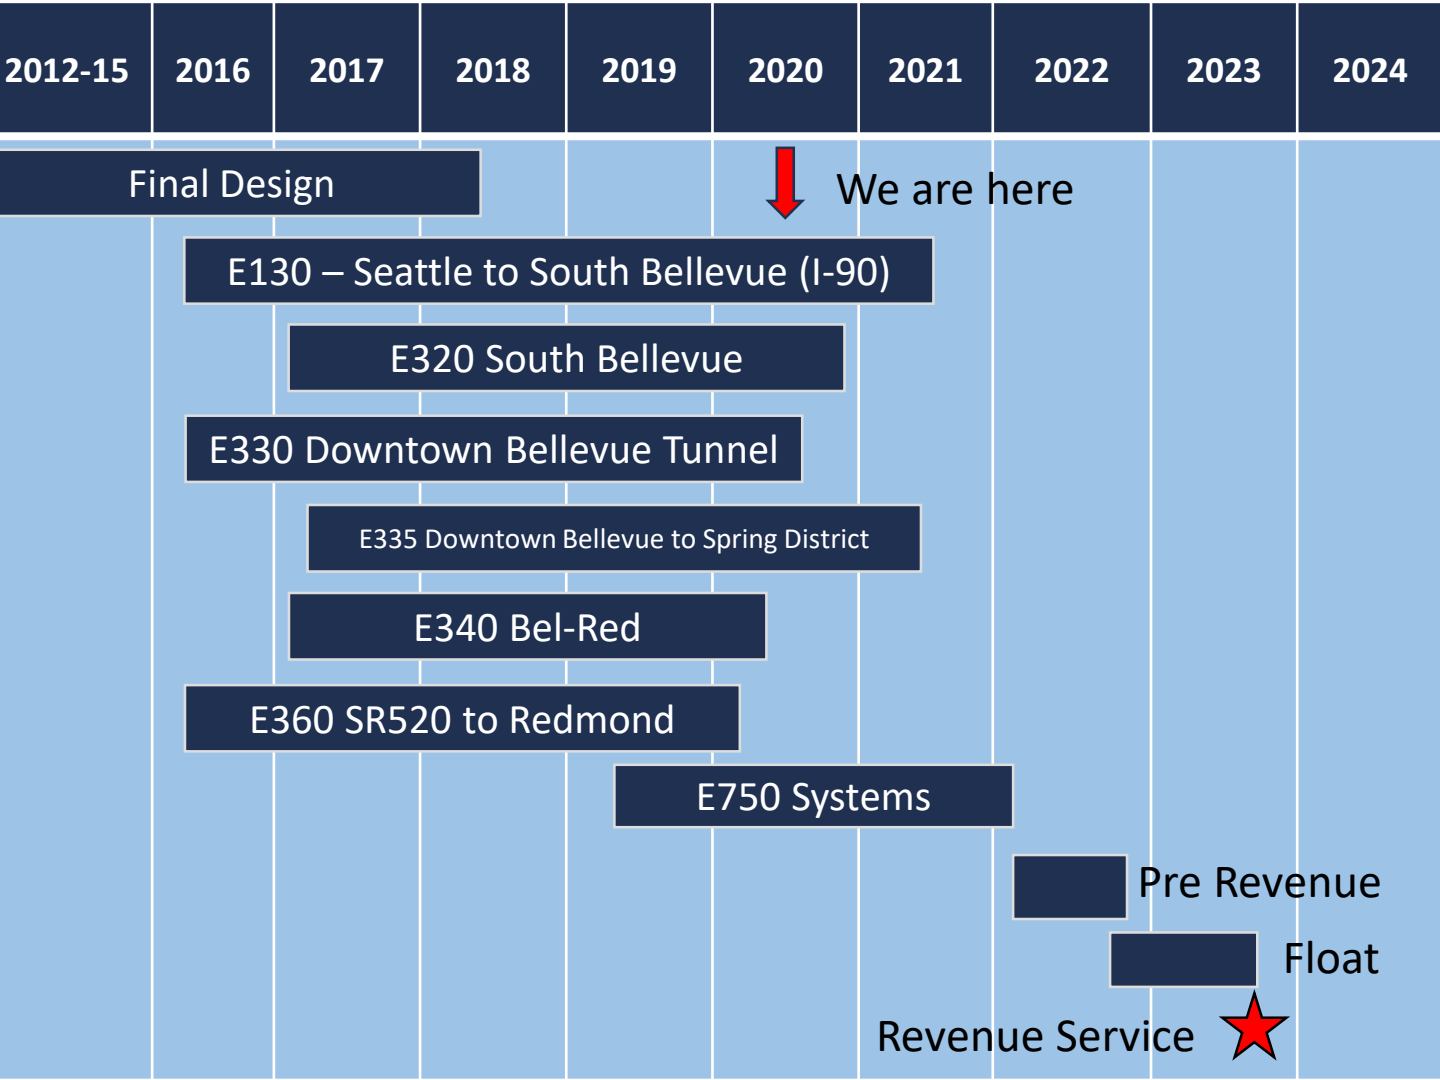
| 2012-15 | 2016 | 2017 | 2018 | 2019 | 2020 | 2021 | 2022 | 2023 | 2024 |
|---|---|---|---|---|---|---|---|---|---|

Final Design

We are here

E130 – Seattle to South Bellevue (I-90)

E320 South Bellevue

E330 Downtown Bellevue Tunnel

E335 Downtown Bellevue to Spring District

E340 Bel-Red

E360 SR520 to Redmond

E750 Systems

Pre Revenue

Float

Revenue Service